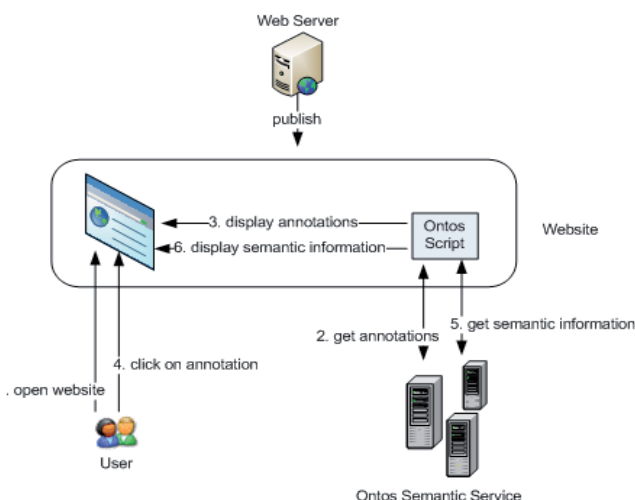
Web Server

publish

3. display annotations

6. display semantic information

Ontos Script

Website

2. get annotations

5. get semantic information

. open website

4. click on annotation

User

Ontos Semantic Service